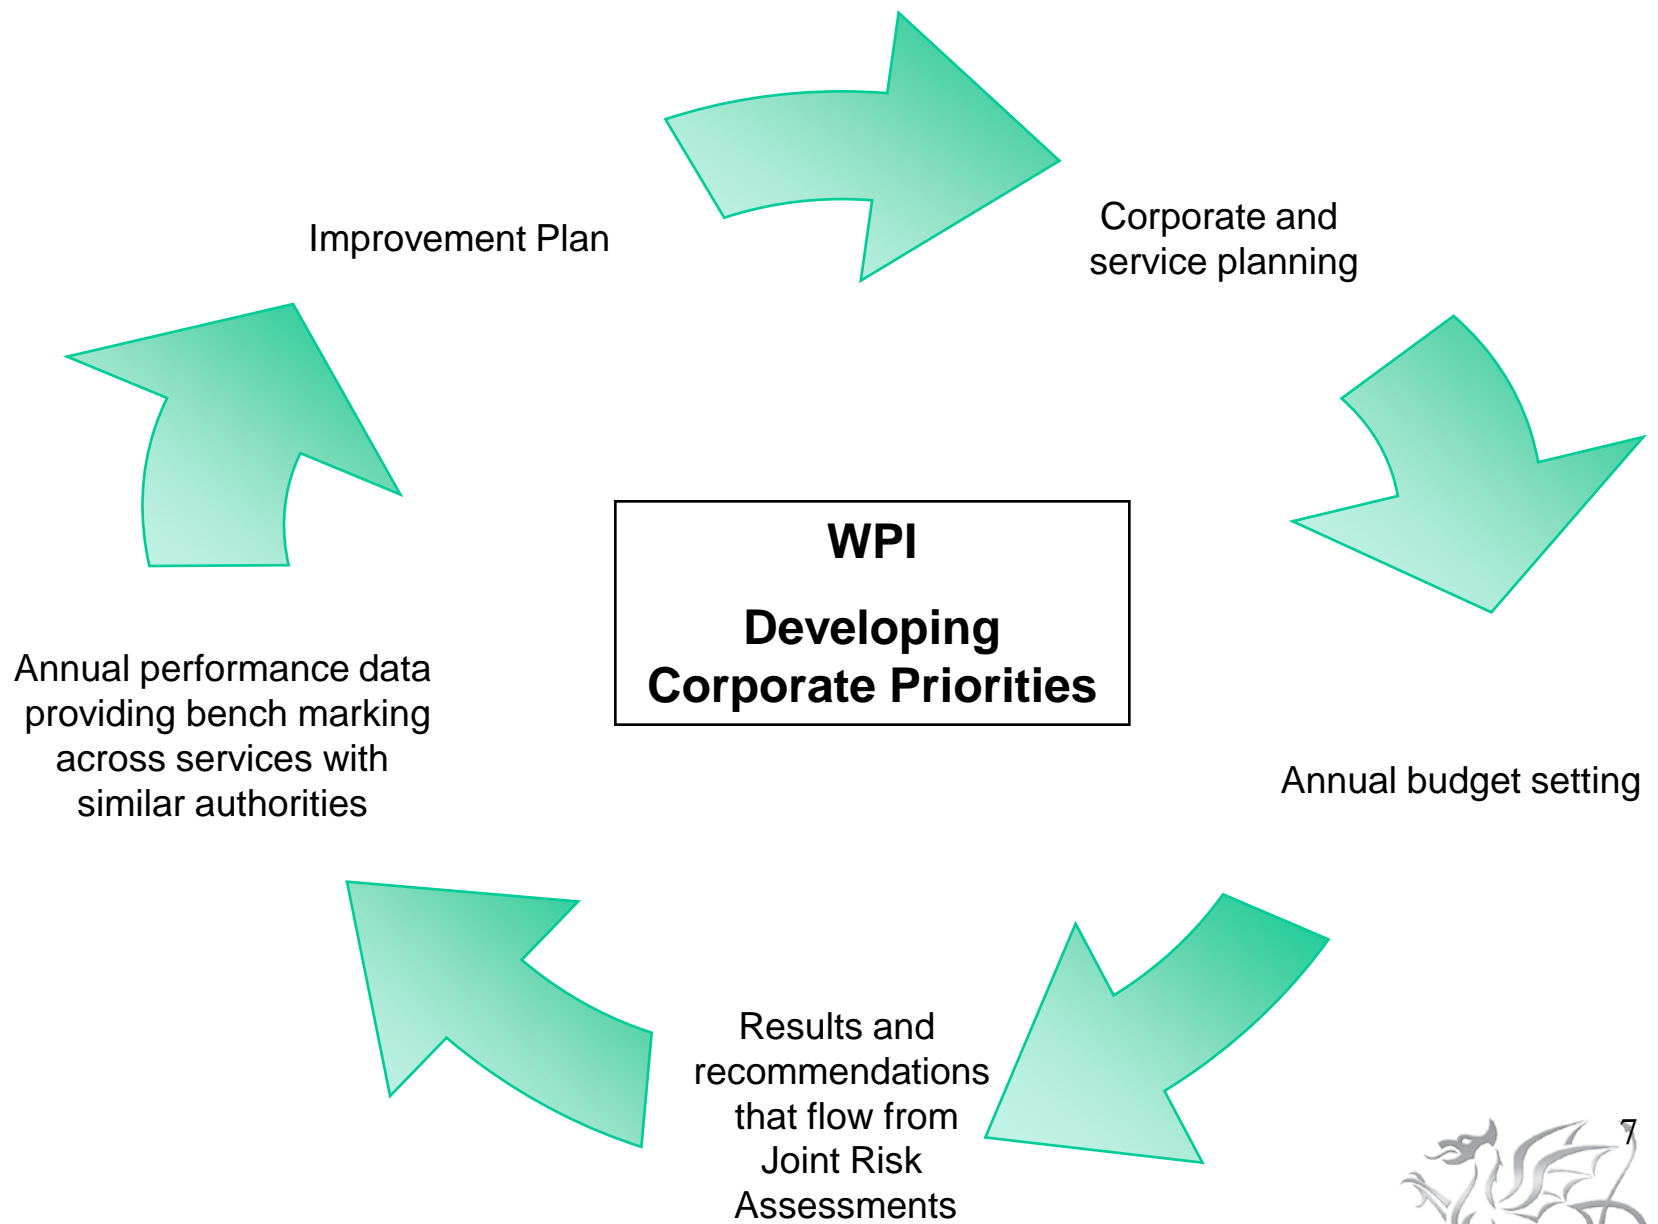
Improvement Plan

Corporate and service planning

WPI

Developing Corporate Priorities

Annual performance data providing bench marking across services with similar authorities

Annual budget setting

Results and recommendations that flow from Joint Risk Assessments

7